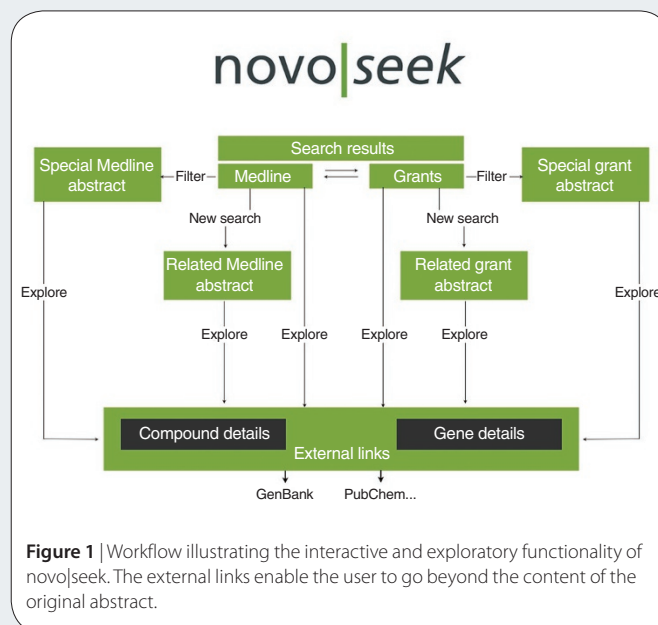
novo|seek

Search results

Special Medline abstract

Filter

Medline

Grants

Filter

Special grant abstract

New search

New search

Related Medline abstract

Related grant abstract

Explore

Explore

Explore

Explore

Explore

Explore

Compound details

Gene details

External links

GenBank

PubChem...

**Figure 1** | Workflow illustrating the interactive and exploratory functionality of novo|seek. The external links enable the user to go beyond the content of the original abstract.